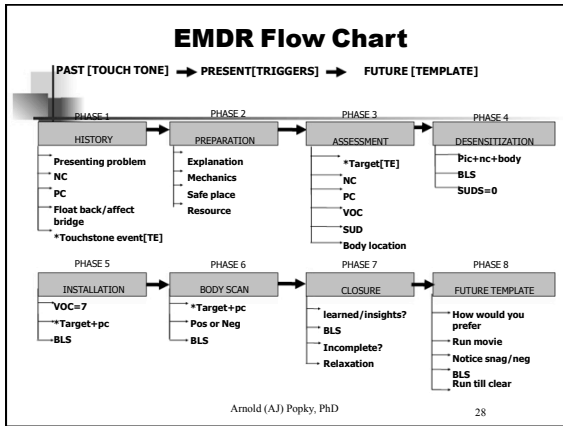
EMDR Flow Chart

PAST [TOUCH TONE] → PRESENT[TRIGGERS] → FUTURE [TEMPLATE]

PHASE 1
HISTORY
Presenting problem
NC
PC
Float back/affect bridge
*Touchstone event[TE]

PHASE 2
PREPARATION
Explanation
Mechanics
Safe place
Resource

PHASE 3
ASSESSMENT
*Target[TE]
NC
PC
VOC
SUD
Body location

PHASE 4
DESENSITIZATION
Pic+nc+body
BLS
SUDS=0

PHASE 5
INSTALLATION
VOC=7
*Target+pc
BLS

PHASE 6
BODY SCAN
*Target+pc
Pos or Neg
BLS

PHASE 7
CLOSURE
learned/insights?
BLS
Incomplete?
Relaxation

PHASE 8
FUTURE TEMPLATE
How would you prefer
Run movie
Notice snag/neg
BLS
Run till clear

Arnold (AJ) Popky, PhD

28